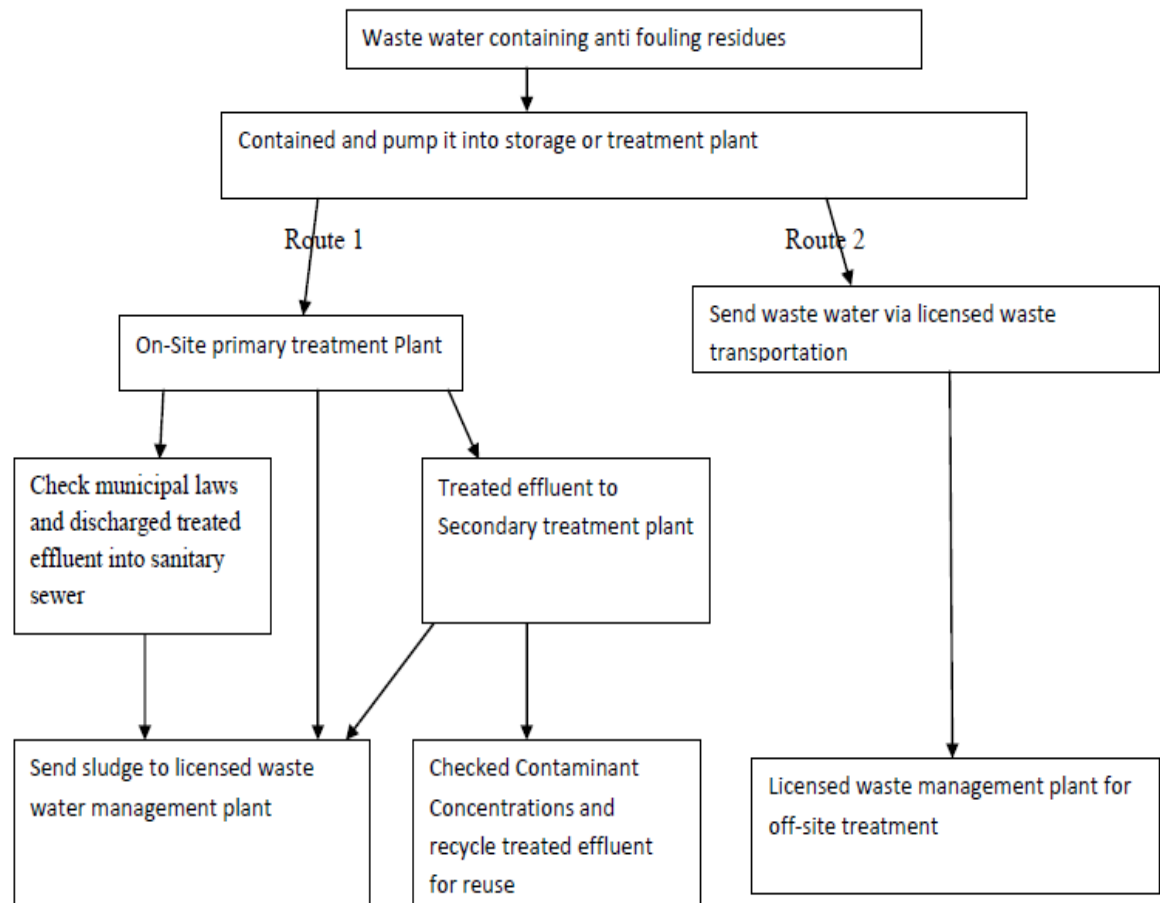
Waste water containing anti fouling residues

Contained and pump it into storage or treatment plant

Route 1

Route 2

On-Site primary treatment Plant

Send waste water via licensed waste transportation

Check municipal laws and discharged treated effluent into sanitary sewer

Treated effluent to Secondary treatment plant

Send sludge to licensed waste water management plant

Checked Contaminant Concentrations and recycle treated effluent for reuse

Licensed waste management plant for off-site treatment